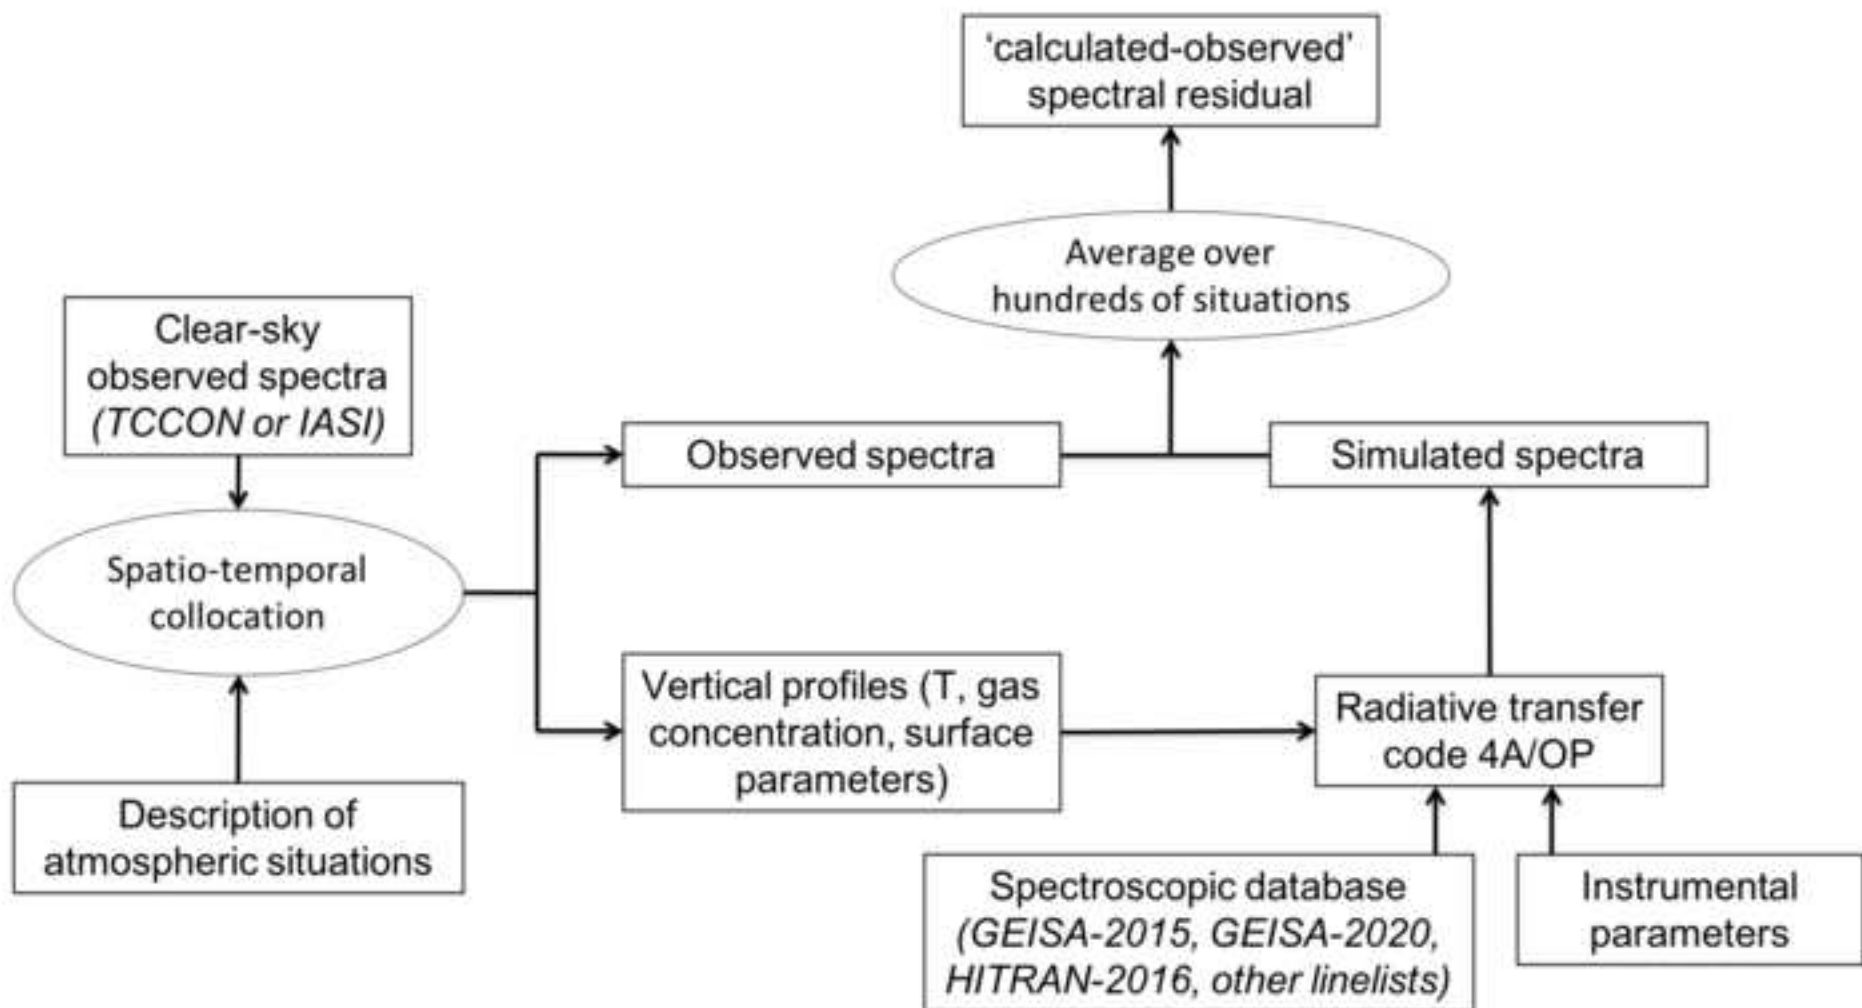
'calculated-observed' spectral residual

Average over hundreds of situations

Clear-sky observed spectra (TCCON or IASI)

Observed spectra

Simulated spectra

Spatio-temporal collocation

Vertical profiles (T, gas concentration, surface parameters)

Radiative transfer code 4A/OP

Description of atmospheric situations

Spectroscopic database (GEISA-2015, GEISA-2020, HITRAN-2016, other linelists)

Instrumental parameters